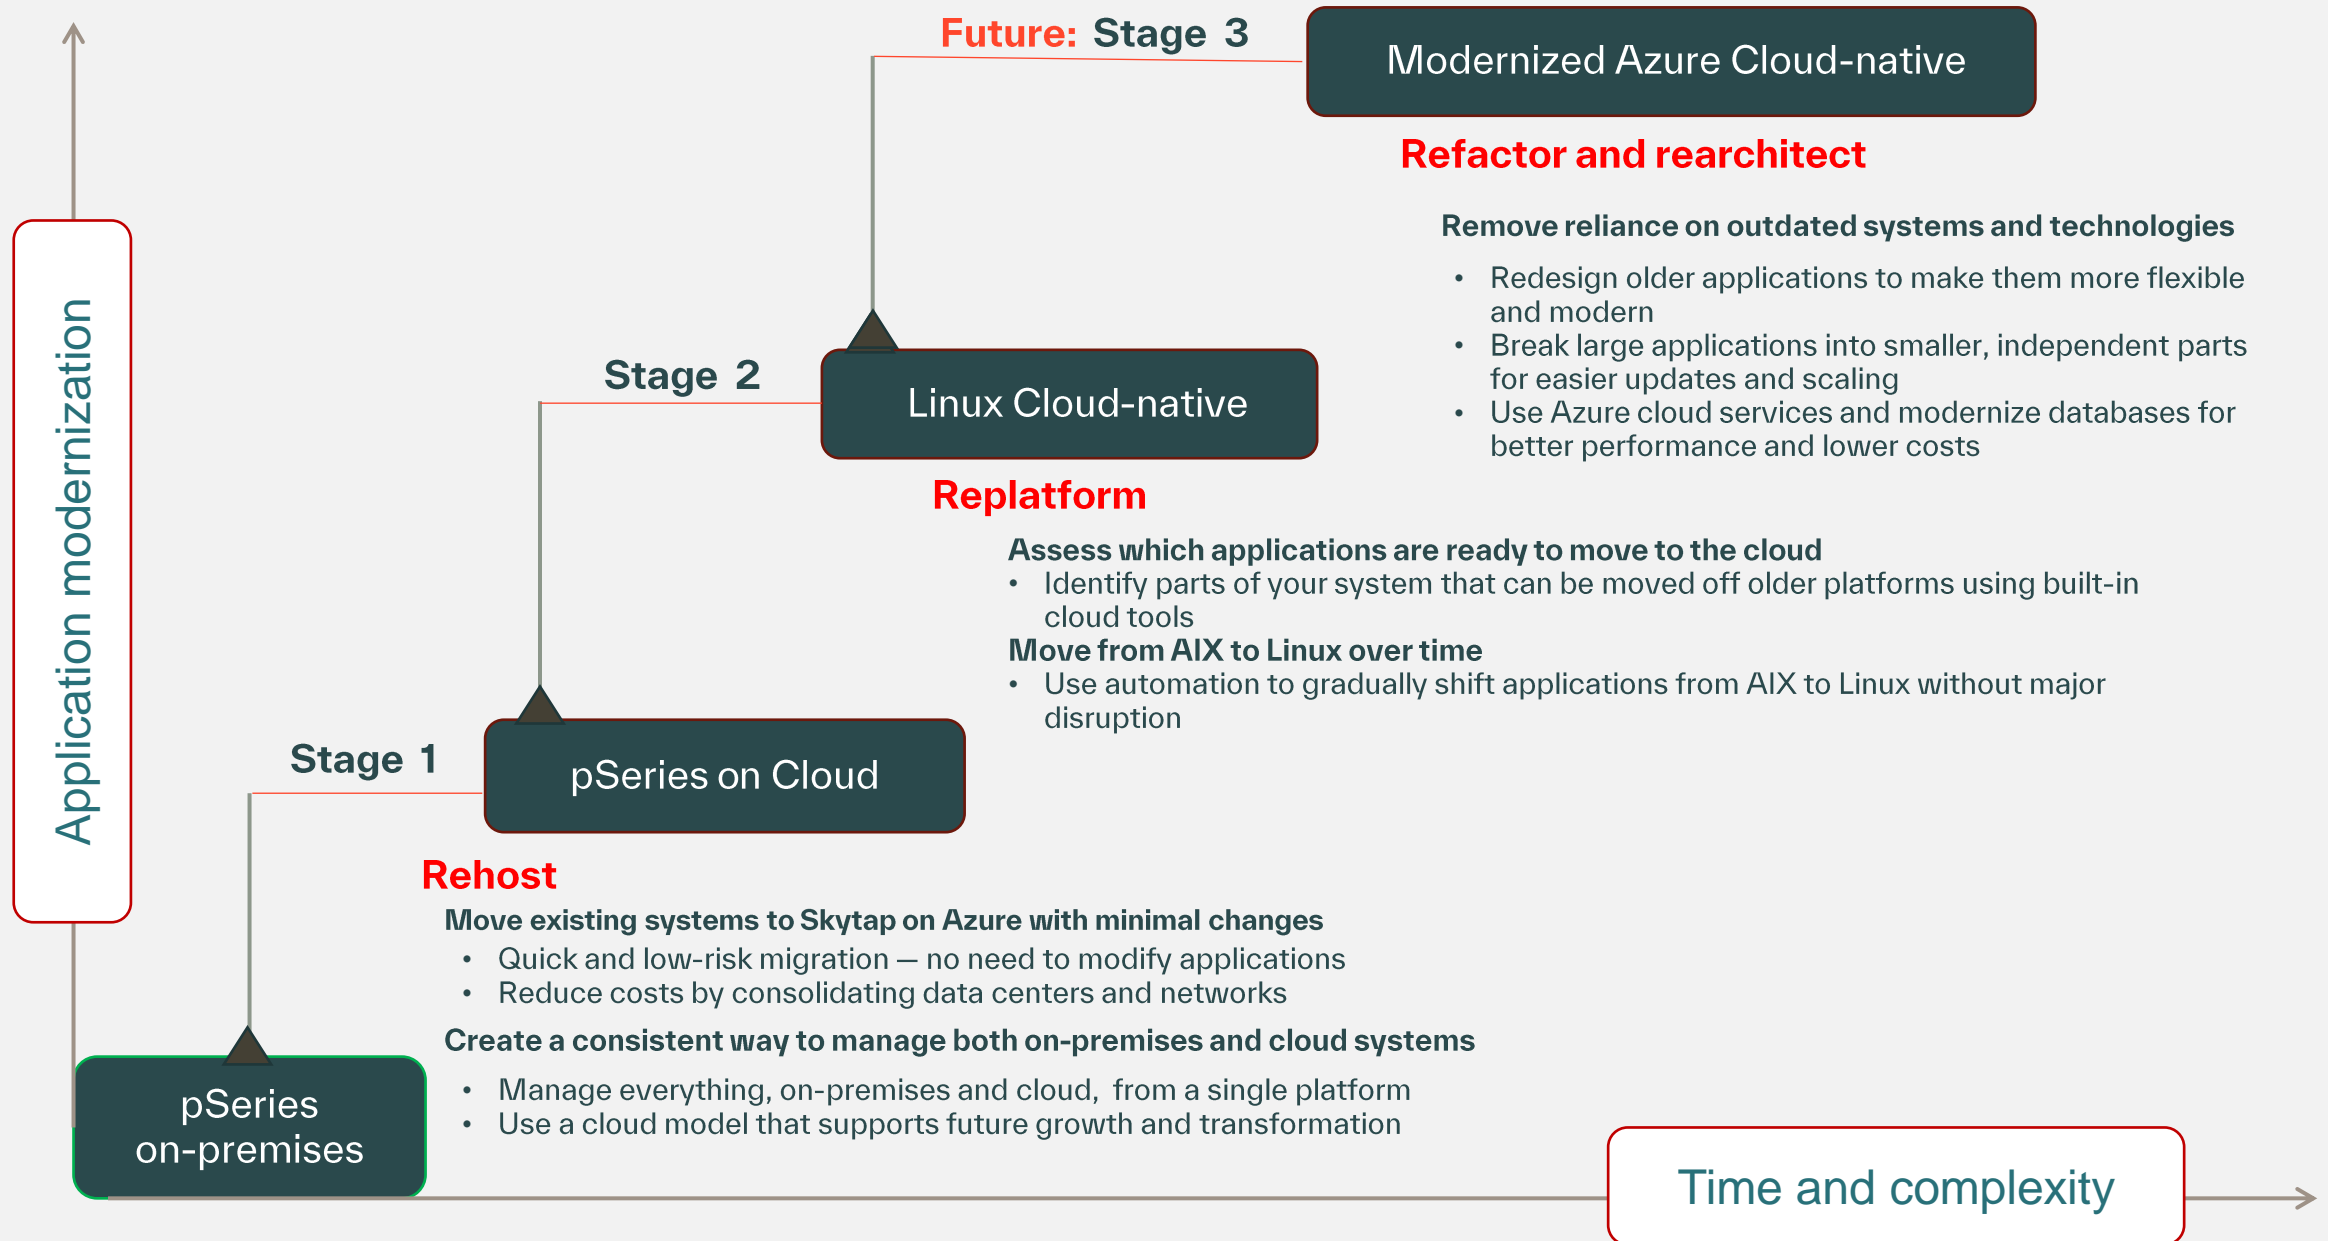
Application modernization

Future: Stage 3

Modernized Azure Cloud-native

Refactor and rearchitect

Remove reliance on outdated systems and technologies

- Redesign older applications to make them more flexible and modern
- Break large applications into smaller, independent parts for easier updates and scaling
- Use Azure cloud services and modernize databases for better performance and lower costs

Stage 2

Linux Cloud-native

Replatform

Assess which applications are ready to move to the cloud
- Identify parts of your system that can be moved off older platforms using built-in cloud tools

Move from AIX to Linux over time
- Use automation to gradually shift applications from AIX to Linux without major disruption

Stage 1

pSeries on Cloud

Rehost

Move existing systems to Skytap on Azure with minimal changes
- Quick and low-risk migration — no need to modify applications
- Reduce costs by consolidating data centers and networks

Create a consistent way to manage both on-premises and cloud systems
- Manage everything, on-premises and cloud, from a single platform
- Use a cloud model that supports future growth and transformation

pSeries on-premises

Time and complexity